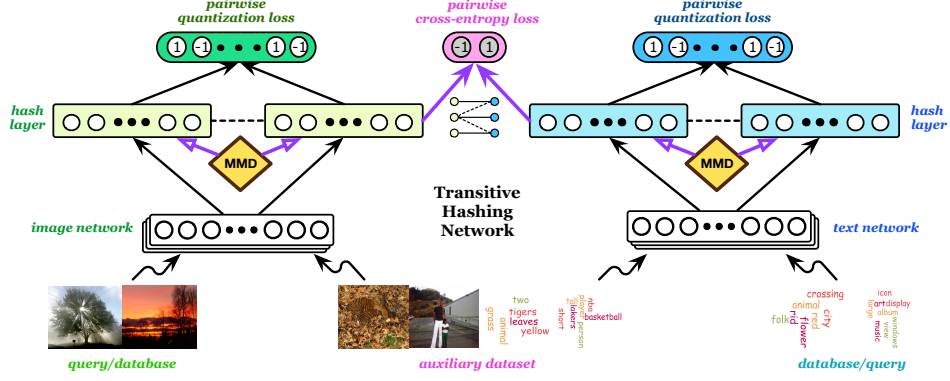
pairwise quantization loss

pairwise cross-entropy loss

pairwise quantization loss

1 -1 1 -1

-1 1

1 -1 1 -1

hash layer

hash layer

MMD

MMD

Transitive Hashing Network

image network

text network

query/database

auxiliary dataset

database/query

two tigers leaves yellow grass animal

nba tall people person shorts lakers basketball

crossing animal city red flower folk nid

icon art display album large windows view music